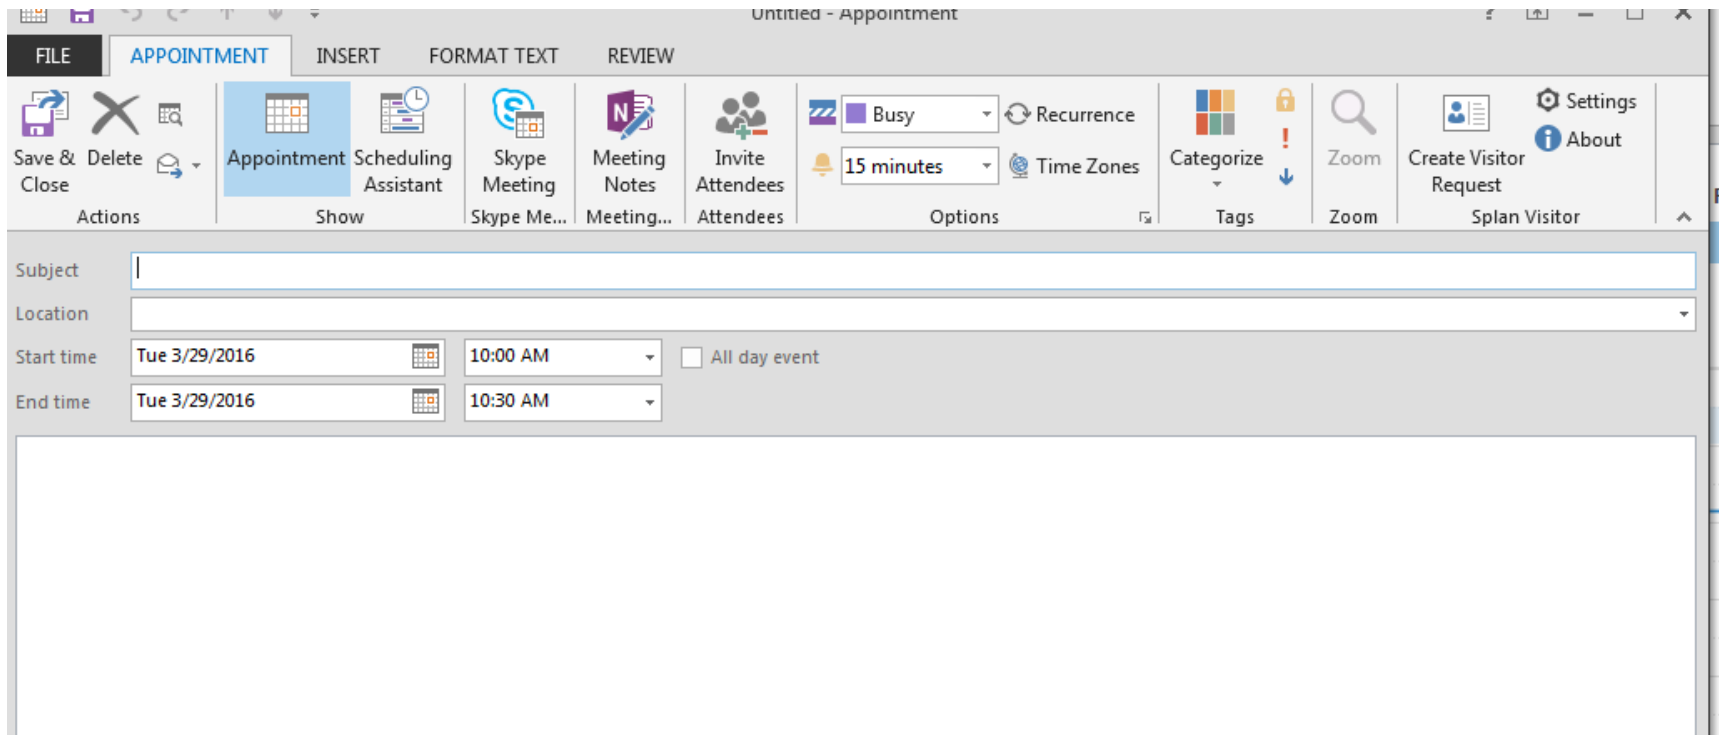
Untitled - Appointment

FILE APPOINTMENT INSERT FORMAT TEXT REVIEW

Save & Close
Delete
Actions

Appointment
Scheduling Assistant
Show

Skype Meeting
Skype Me...

Meeting Notes
Meeting...

Invite Attendees
Attendees

Busy
Recurrence
15 minutes
Time Zones
Options

Categorize
Tags

Zoom
Zoom

Create Visitor Request
Settings
About
Splan Visitor

Subject

Location

Start time Tue 3/29/2016 10:00 AM All day event

End time Tue 3/29/2016 10:30 AM